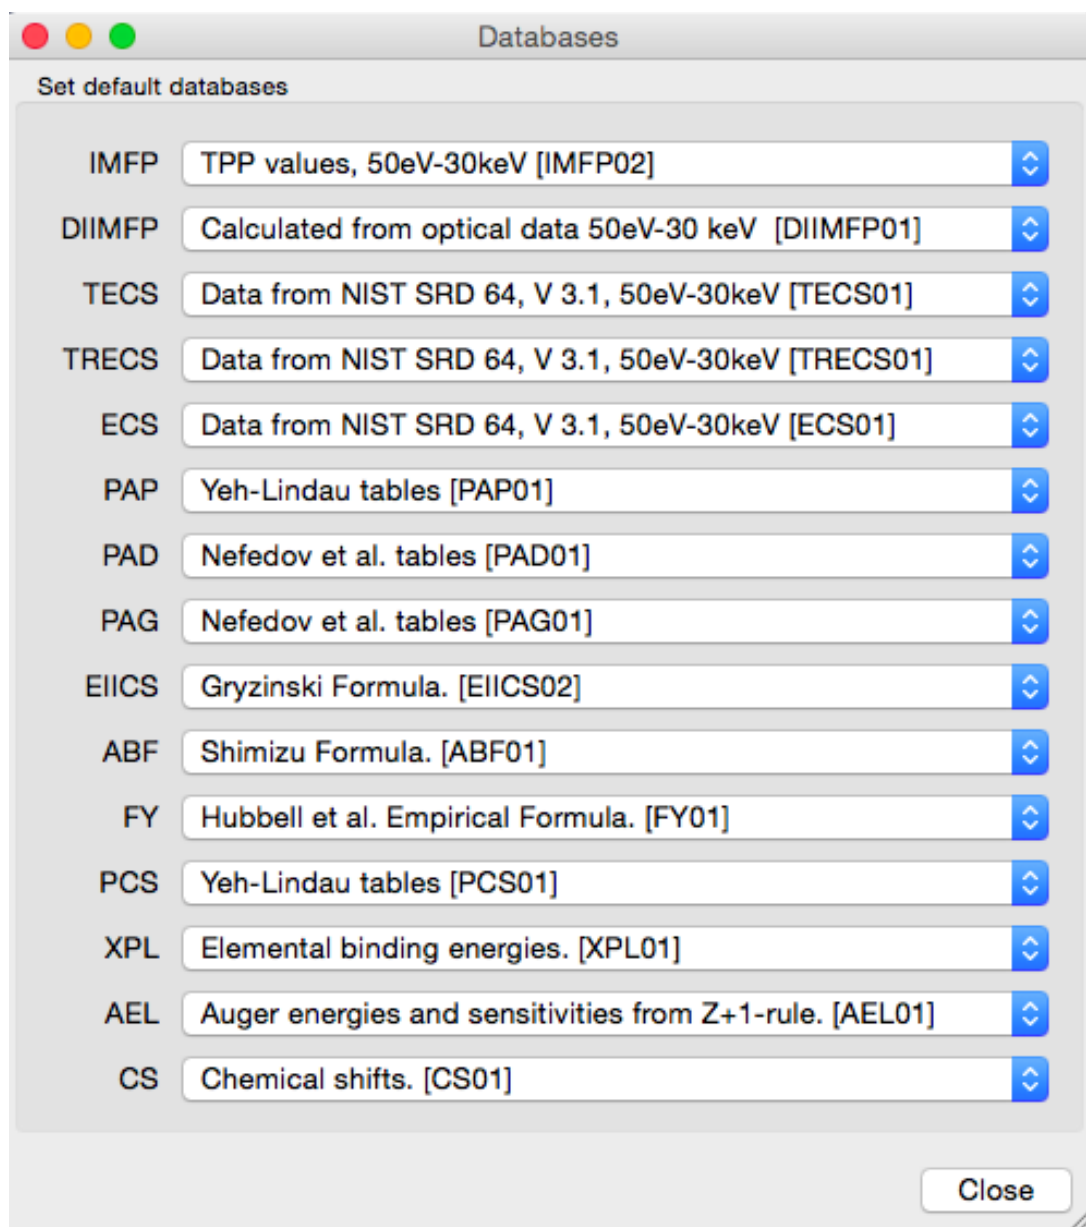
Databases

Set default databases

IMFP TPP values, 50eV-30keV [IMFP02]

DIIMFP Calculated from optical data 50eV-30 keV [DIIMFP01]

TECS Data from NIST SRD 64, V 3.1, 50eV-30keV [TECS01]

TRECS Data from NIST SRD 64, V 3.1, 50eV-30keV [TRECS01]

ECS Data from NIST SRD 64, V 3.1, 50eV-30keV [ECS01]

PAP Yeh-Lindau tables [PAP01]

PAD Nefedov et al. tables [PAD01]

PAG Nefedov et al. tables [PAG01]

EIICS Gryzinski Formula. [EIICS02]

ABF Shimizu Formula. [ABF01]

FY Hubbell et al. Empirical Formula. [FY01]

PCS Yeh-Lindau tables [PCS01]

XPL Elemental binding energies. [XPL01]

AEL Auger energies and sensitivities from Z+1-rule. [AEL01]

CS Chemical shifts. [CS01]

Close